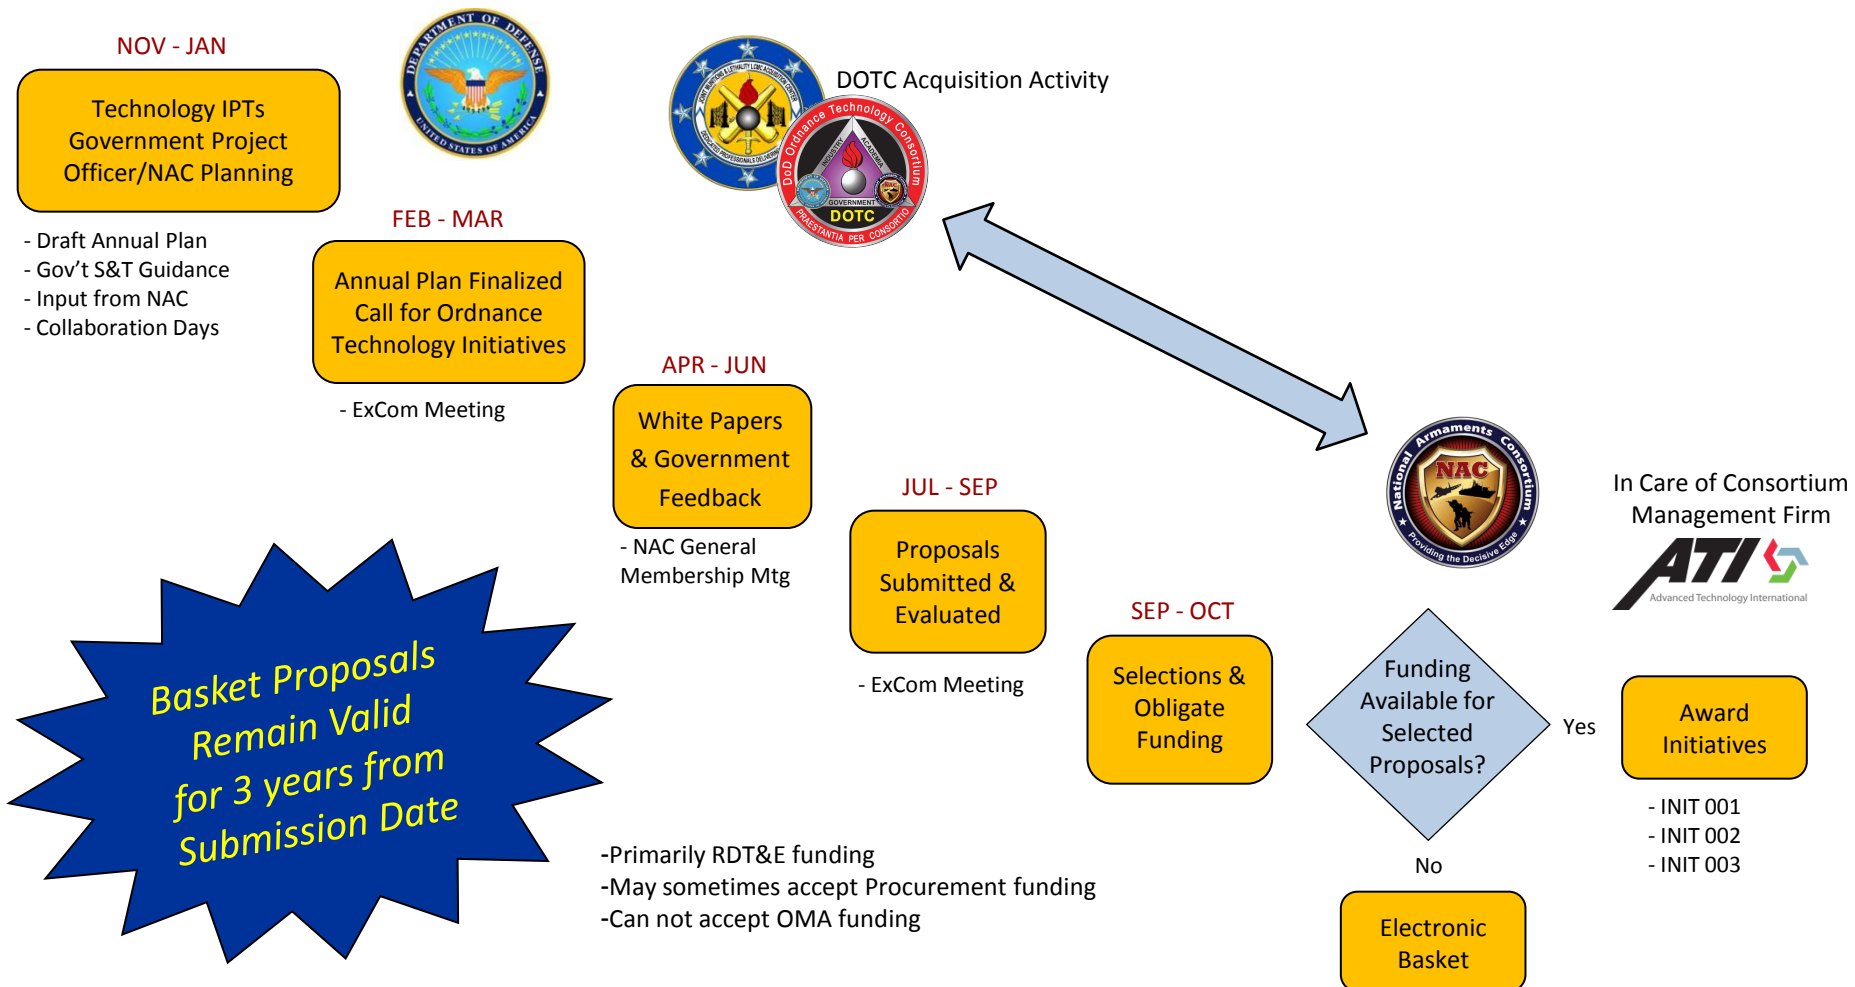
NOV - JAN

Technology IPTs Government Project Officer/NAC Planning

DEPARTMENT OF DEFENSE UNITED STATES OF AMERICA

DOTC Acquisition Activity

DoD Ordnance Technology Consortium DOTC PRAESTANTIA PER CONSORTIO

- Draft Annual Plan
- Gov't S&T Guidance
- Input from NAC
- Collaboration Days

FEB - MAR

Annual Plan Finalized Call for Ordnance Technology Initiatives

- ExCom Meeting

APR - JUN

White Papers & Government Feedback

- NAC General Membership Mtg

JUL - SEP

Proposals Submitted & Evaluated

- ExCom Meeting

SEP - OCT

Selections & Obligate Funding

National Armaments Consortium NAC Providing the Decisive Edge

In Care of Consortium Management Firm

ATI Advanced Technology International

Funding Available for Selected Proposals?

Yes

Award Initiatives

- INIT 001
- INIT 002
- INIT 003

No

Electronic Basket

Basket Proposals Remain Valid for 3 years from Submission Date

-Primarily RDT&E funding
-May sometimes accept Procurement funding
-Can not accept OMA funding